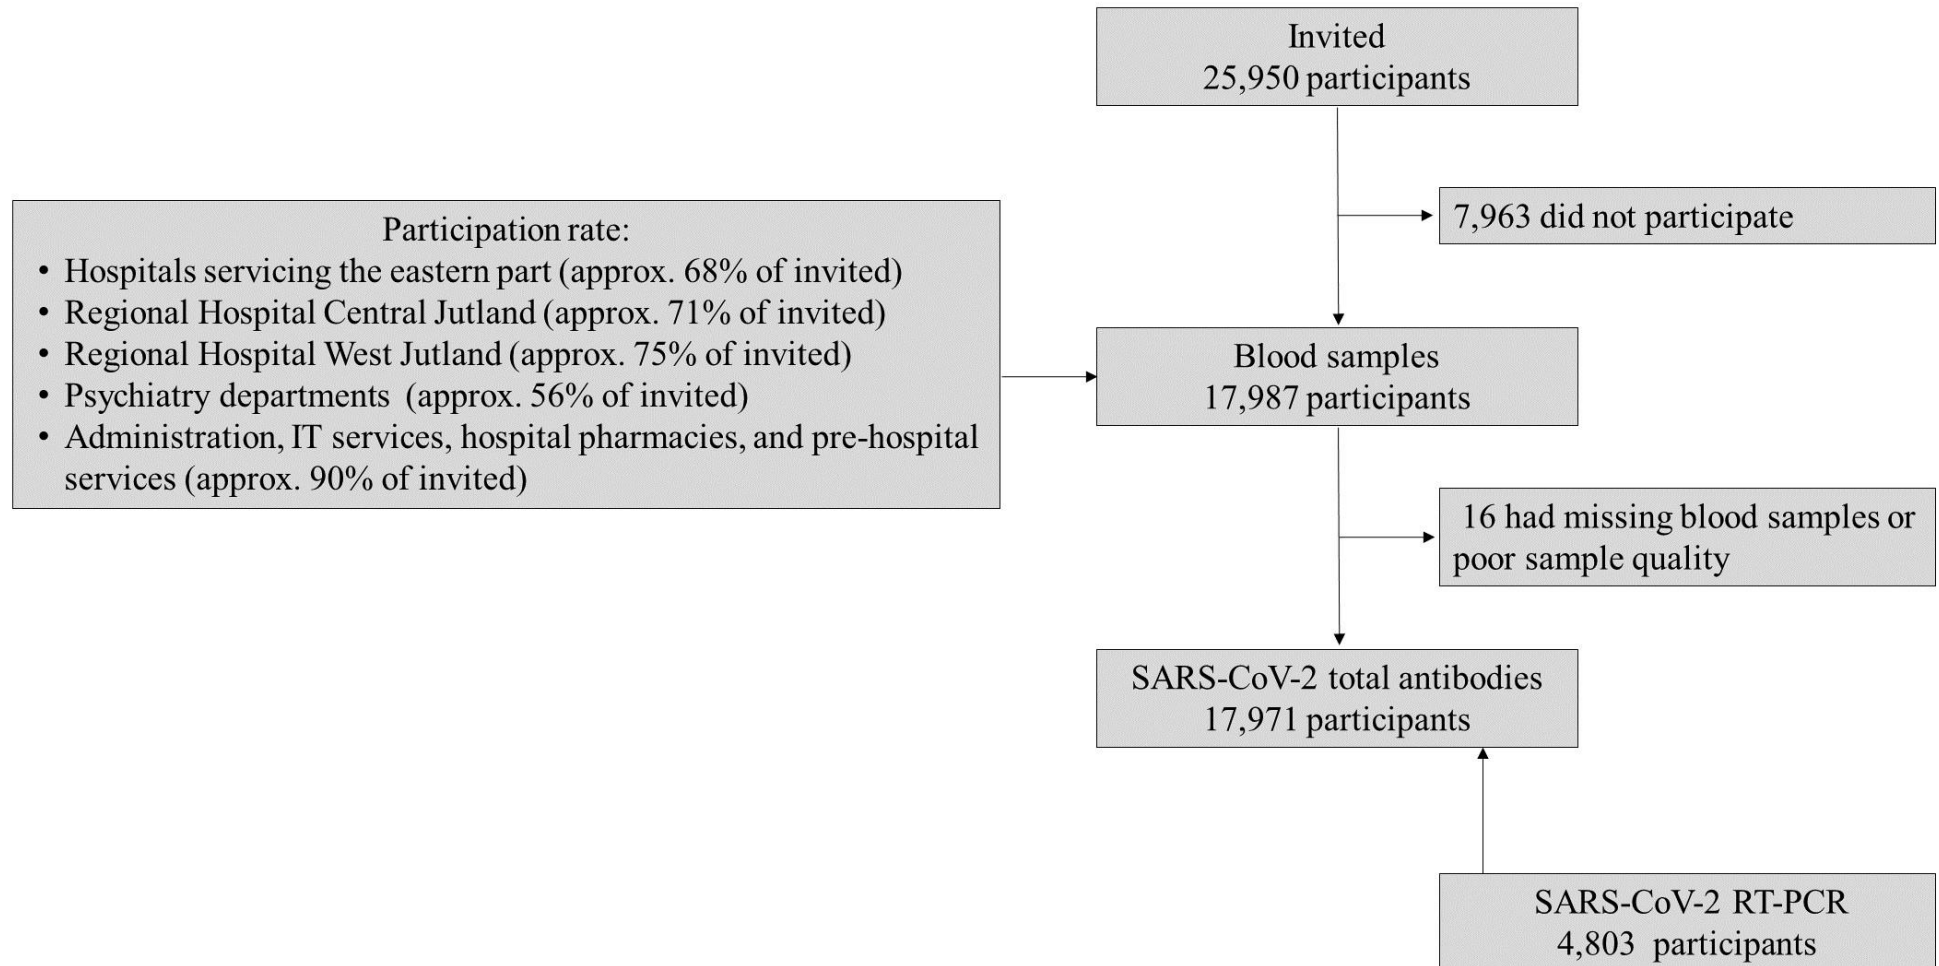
Invited
25,950 participants

7,963 did not participate

Participation rate:
• Hospitals servicing the eastern part (approx. 68% of invited)
• Regional Hospital Central Jutland (approx. 71% of invited)
• Regional Hospital West Jutland (approx. 75% of invited)
• Psychiatry departments (approx. 56% of invited)
• Administration, IT services, hospital pharmacies, and pre-hospital services (approx. 90% of invited)

Blood samples
17,987 participants

16 had missing blood samples or poor sample quality

SARS-CoV-2 total antibodies
17,971 participants

SARS-CoV-2 RT-PCR
4,803 participants